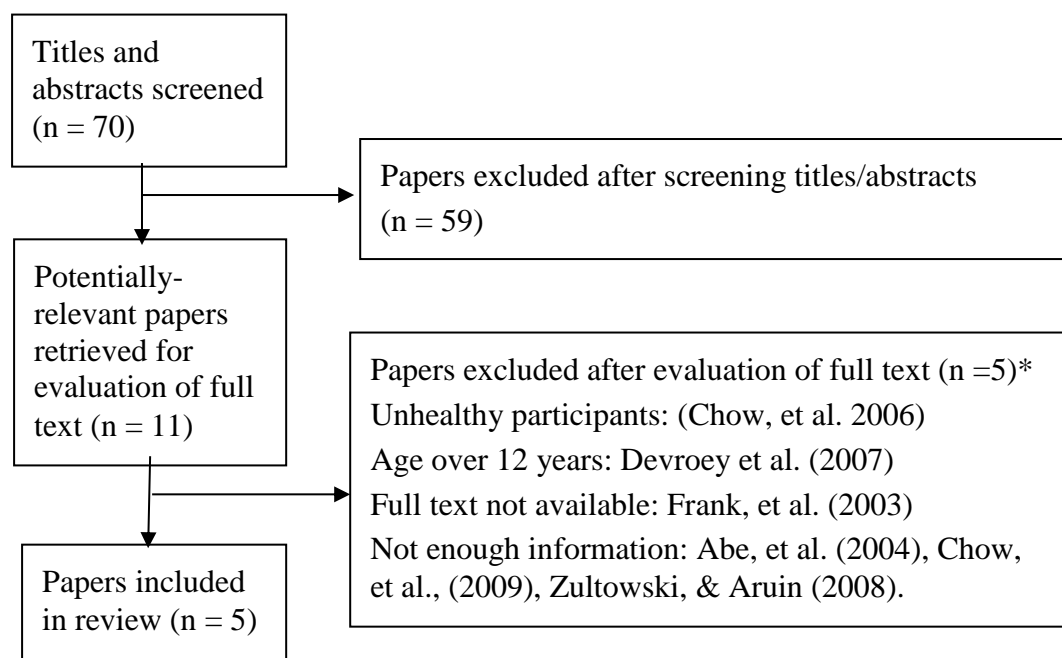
Titles and abstracts screened (n = 70)

Papers excluded after screening titles/abstracts (n = 59)

Potentially-relevant papers retrieved for evaluation of full text (n = 11)

Papers excluded after evaluation of full text (n =5)*
Unhealthy participants: (Chow, et al. 2006)
Age over 12 years: Devroey et al. (2007)
Full text not available: Frank, et al. (2003)
Not enough information: Abe, et al. (2004), Chow, et al., (2009), Zultowski, & Aruin (2008).

Papers included in review (n = 5)